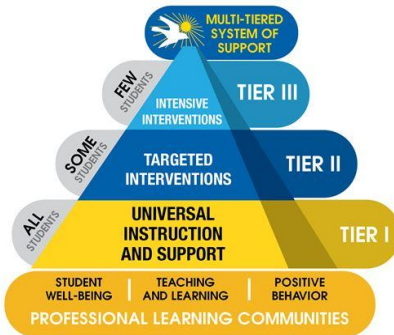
MULTI-TIERED SYSTEM OF SUPPORT

FEW STUDENTS

INTENSIVE INTERVENTIONS

TIER III

SOME STUDENTS

TARGETED INTERVENTIONS

TIER II

ALL STUDENTS

UNIVERSAL INSTRUCTION AND SUPPORT

TIER I

STUDENT WELL-BEING | TEACHING AND LEARNING | POSITIVE BEHAVIOR

PROFESSIONAL LEARNING COMMUNITIES